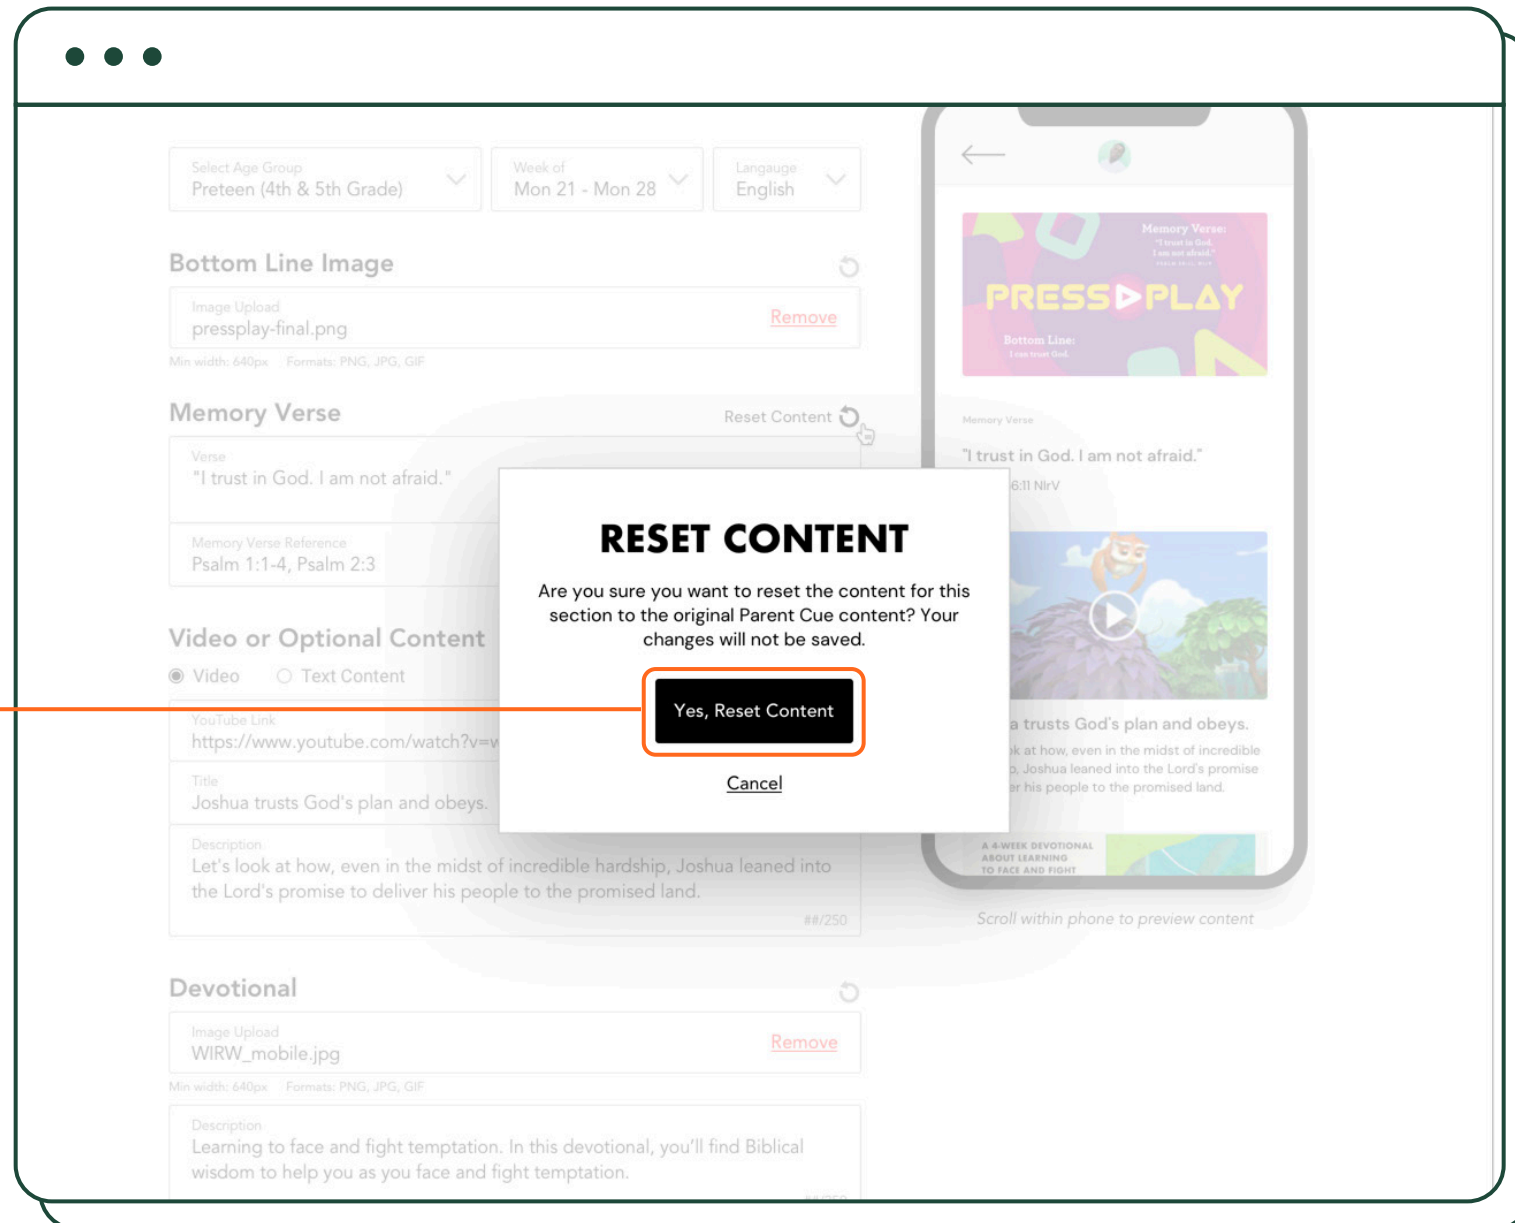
Select Age Group
Preteen (4th & 5th Grade)

Week of
Mon 21 - Mon 28

Langauge
English

Bottom Line Image

Image Upload
pressplay-final.png
Remove

Min width: 640px Formats: PNG, JPG, GIF

Memory Verse
Reset Content

Verse
"I trust in God. I am not afraid."

Memory Verse Reference
Psalm 1:1-4, Psalm 2:3

Video or Optional Content
Video Text Content

YouTube Link
https://www.youtube.com/watch?v=w

Title
Joshua trusts God's plan and obeys.

Description
Let's look at how, even in the midst of incredible hardship, Joshua leaned into the Lord's promise to deliver his people to the promised land.
##/250

Devotional

Image Upload
WIRW_mobile.jpg
Remove

Min width: 640px Formats: PNG, JPG, GIF

Description
Learning to face and fight temptation. In this devotional, you'll find Biblical wisdom to help you as you face and fight temptation.

RESET CONTENT

Are you sure you want to reset the content for this section to the original Parent Cue content? Your changes will not be saved.

Yes, Reset Content

Cancel

Memory Verse:
"I trust in God. I am not afraid."
PRESS▷PLAY
Bottom Line:
I can trust God.

Memory Verse
"I trust in God. I am not afraid."
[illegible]6:11 NIrV

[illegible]a trusts God's plan and obeys.
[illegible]k at how, even in the midst of incredible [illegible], Joshua leaned into the Lord's promise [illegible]er his people to the promised land.

A 4-WEEK DEVOTIONAL ABOUT LEARNING TO FACE AND FIGHT

Scroll within phone to preview content